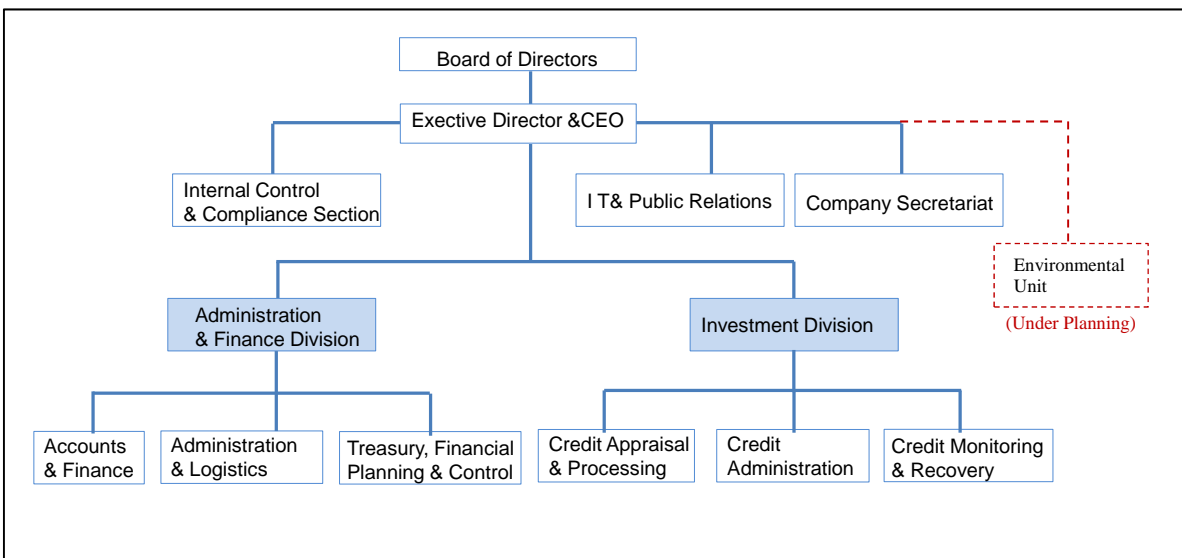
Board of Directors

Exective Director &CEO

Internal Control & Compliance Section

I T& Public Relations

Company Secretariat

Environmental Unit

(Under Planning)

Administration & Finance Division

Investment Division

Accounts & Finance

Administration & Logistics

Treasury, Financial Planning & Control

Credit Appraisal & Processing

Credit Administration

Credit Monitoring & Recovery